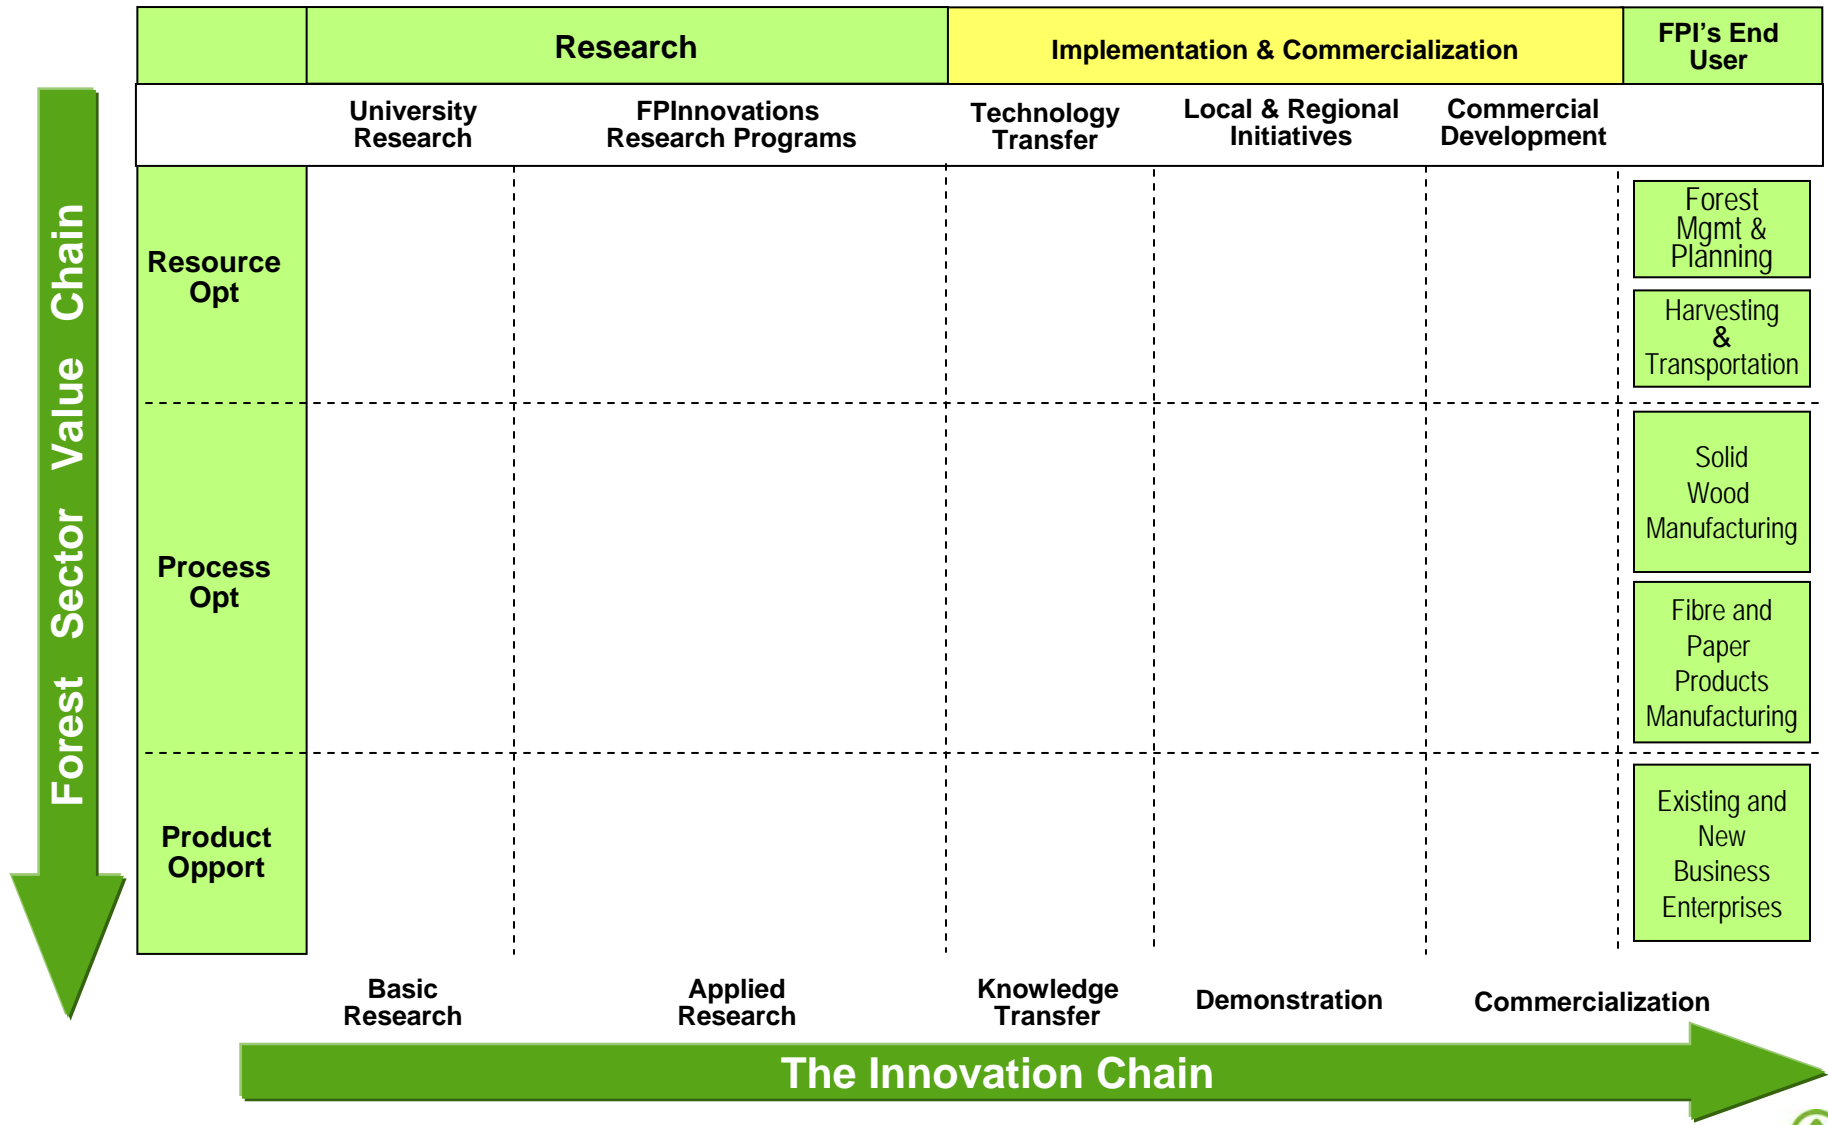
Forest Sector Value Chain

| | Research | | Implementation & Commercialization | | | FPI's End User |
|---|---|---|---|---|---|---|
| | University Research | FPInnovations Research Programs | Technology Transfer | Local & Regional Initiatives | Commercial Development | |
| Resource Opt | | | | | | Forest Mgmt & Planning<br>Harvesting & Transportation |
| Process Opt | | | | | | Solid Wood Manufacturing<br>Fibre and Paper Products Manufacturing |
| Product Opport | | | | | | Existing and New Business Enterprises |

Basic Research

Applied Research

Knowledge Transfer

Demonstration

Commercialization

The Innovation Chain